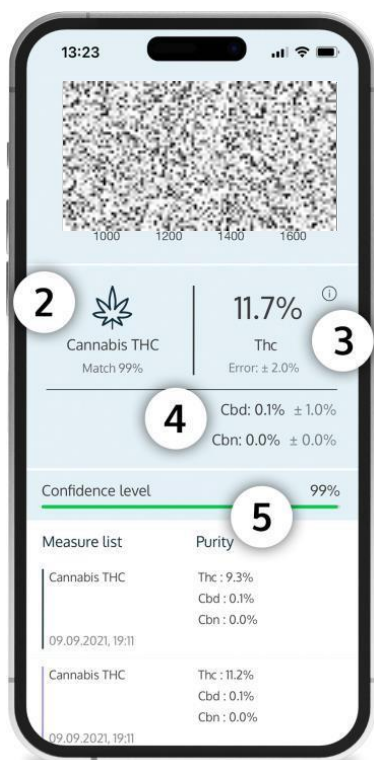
13:23

1000 1200 1400 1600

2

Cannabis THC
Match 99%

11.7%
Thc
Error: ± 2.0%

3

4

Cbd: 0.1% ± 1.0%
Cbn: 0.0% ± 0.0%

Confidence level 99%

5

Measure list Purity

Cannabis THC
09.09.2021, 19:11
Thc : 9.3%
Cbd : 0.1%
Cbn : 0.0%

Cannabis THC
09.09.2021, 19:11
Thc : 11.2%
Cbd : 0.1%
Cbn : 0.0%